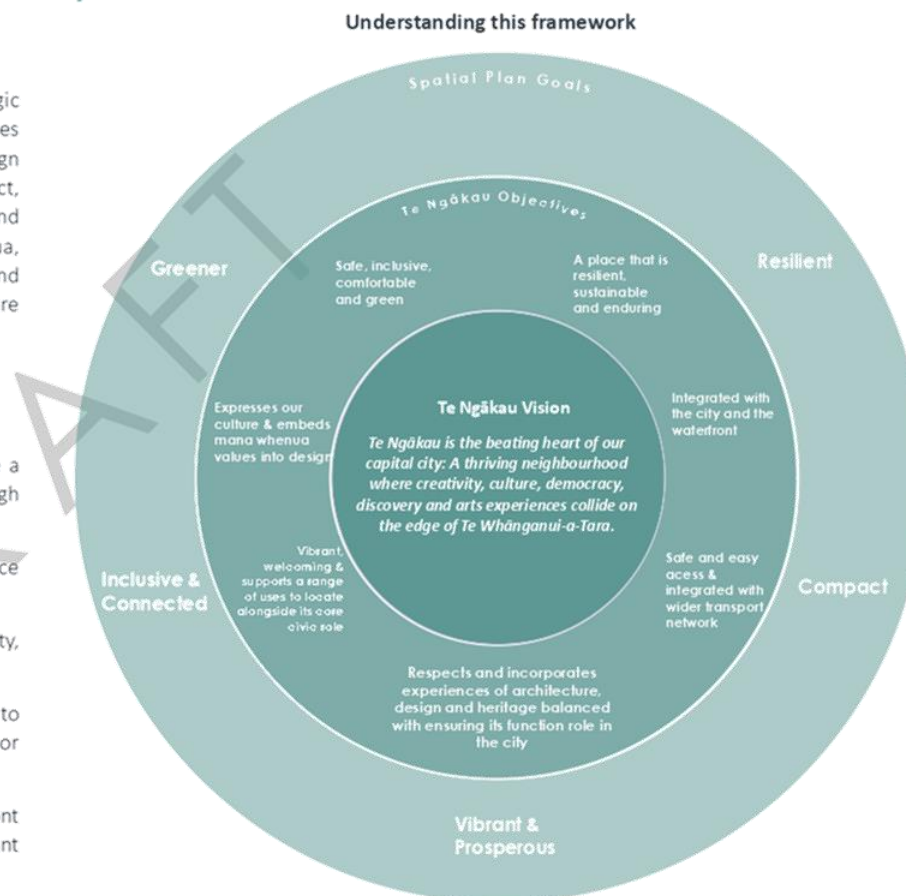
Understanding this framework

gic
es
gn
ct,
nd
ua,
nd
re

a
gh

ce

ty,

to
or

nt
nt

Spatial Plan Goals

Te Ngākau Objectives

Greener

Resilient

Safe, inclusive, comfortable and green

A place that is resilient, sustainable and enduring

Expresses our culture & embeds mana whenua values into design

Te Ngākau Vision

*Te Ngākau is the beating heart of our capital city: A thriving neighbourhood where creativity, culture, democracy, discovery and arts experiences collide on the edge of Te Whānganui-a-Tara.*

Integrated with the city and the waterfront

Inclusive & Connected

Vibrant, welcoming & supports a range of uses to locate alongside its core civic role

Safe and easy acess & integrated with wider transport network

Compact

Respects and incorporates experiences of architecture, design and heritage balanced with ensuring its function role in the city

Vibrant & Prosperous